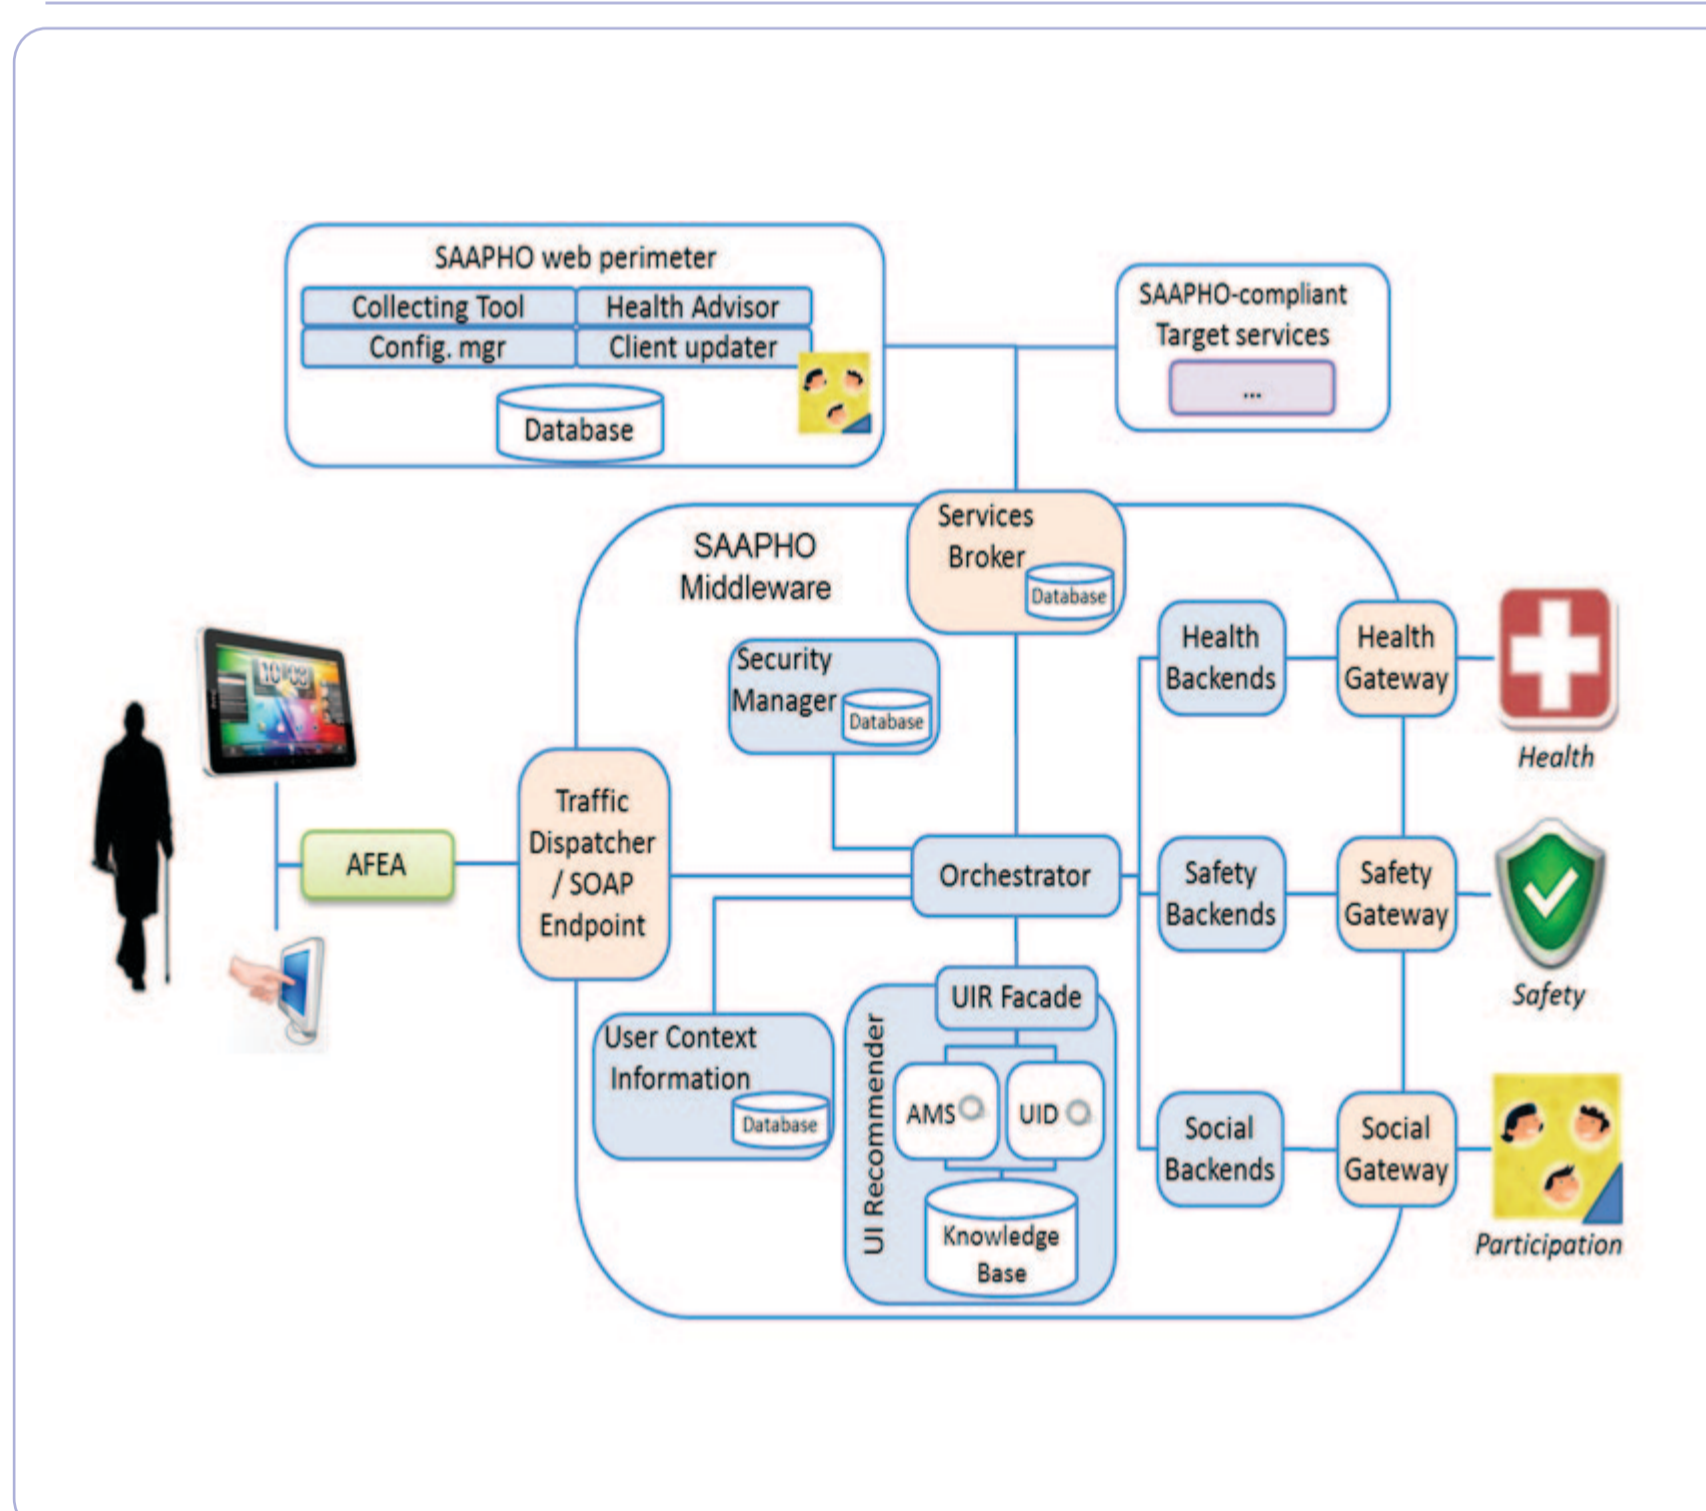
SAAPHO web perimeter
Collecting Tool
Health Advisor
Config. mgr
Client updater
Database

SAAPHO-compliant Target services
...

SAAPHO Middleware

Services Broker
Database

Security Manager
Database

Health Backends
Health Gateway
Health

AFEA

Traffic Dispatcher / SOAP Endpoint

Orchestrator

Safety Backends
Safety Gateway
Safety

UIR Facade
UI Recommender
AMS
UID
Knowledge Base

User Context Information
Database

Social Backends
Social Gateway
Participation